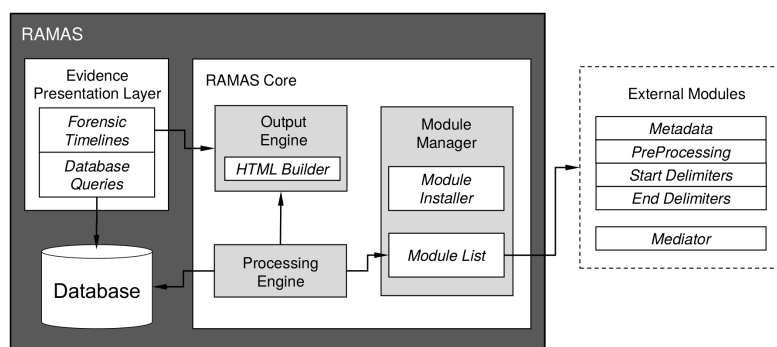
RAMAS

Evidence Presentation Layer

Forensic Timelines

Database Queries

Database

RAMAS Core

Output Engine

HTML Builder

Processing Engine

Module Manager

Module Installer

Module List

External Modules

Metadata

PreProcessing

Start Delimiters

End Delimiters

Mediator